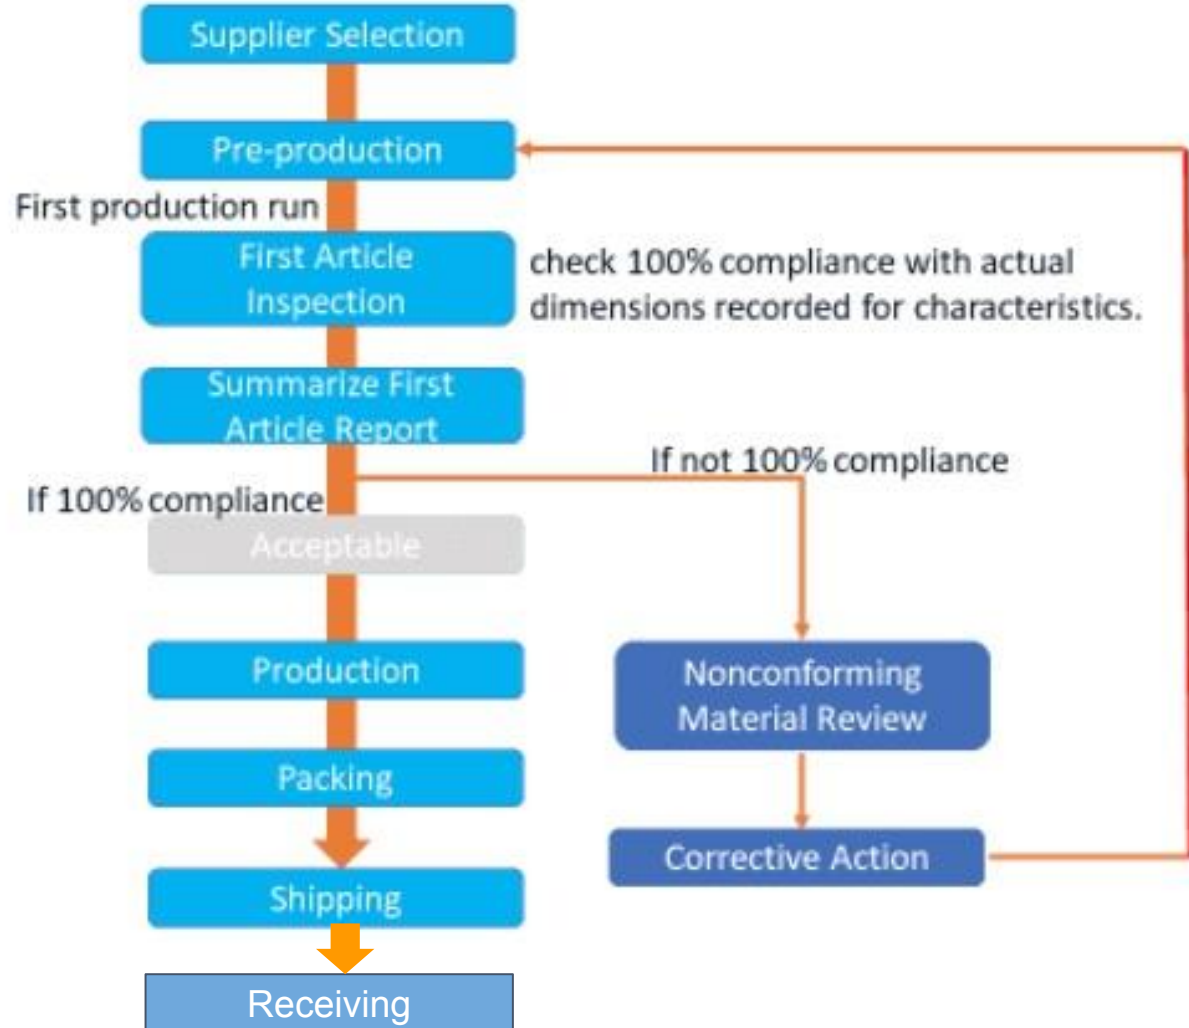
Supplier Selection

Pre-production

First production run

First Article Inspection

check 100% compliance with actual dimensions recorded for characteristics.

Summarize First Article Report

If not 100% compliance

If 100% compliance

Acceptable

Production

Nonconforming Material Review

Packing

Corrective Action

Shipping

Receiving